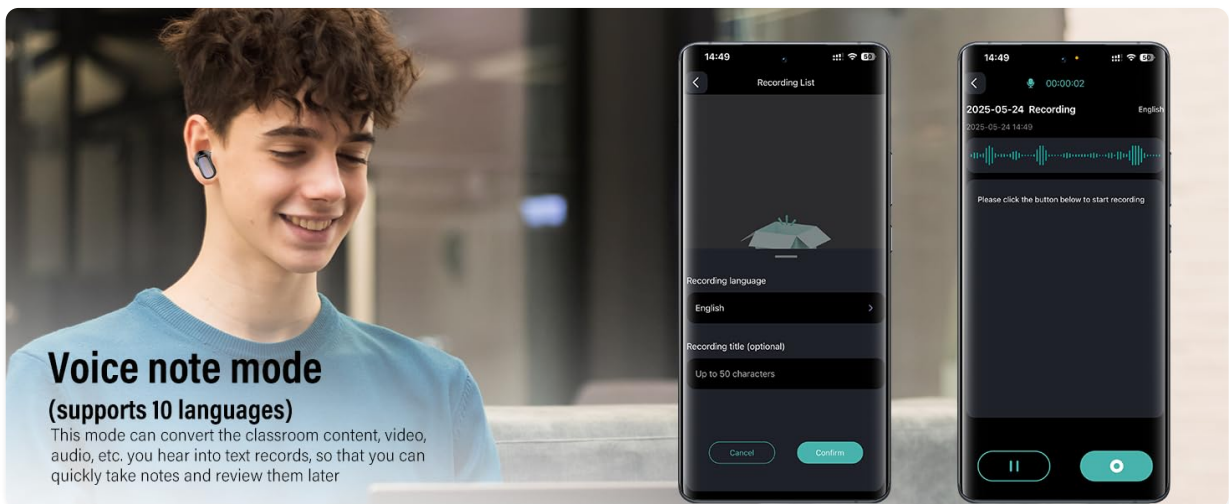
Voice note mode
(supports 10 languages)
This mode can convert the classroom content, video, audio, etc. you hear into text records, so that you can quickly take notes and review them later

14:49
Recording List
Recording language
English
Recording title (optional)
Up to 50 characters
Cancel
Confirm

14:49
00:00:02
2025-05-24 Recording
English
2025-05-24 14:49
Please click the button below to start recording